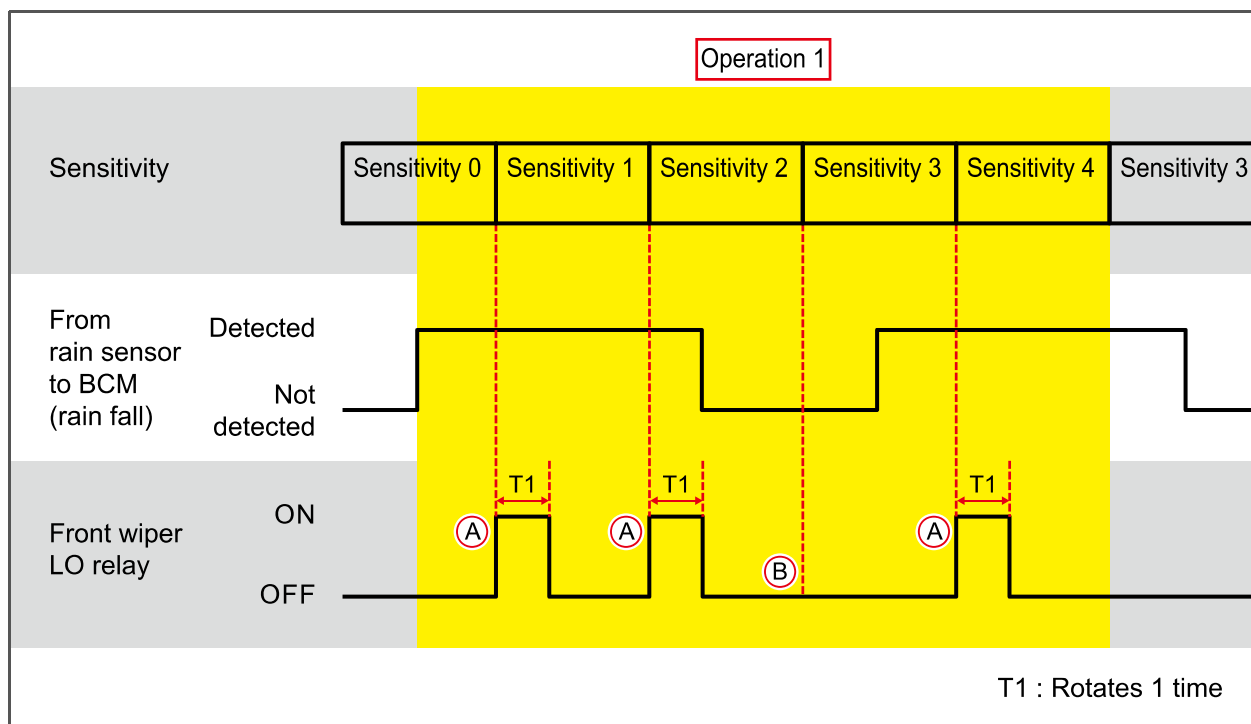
Operation 1

Sensitivity

Sensitivity 0
Sensitivity 1
Sensitivity 2
Sensitivity 3
Sensitivity 4
Sensitivity 3

From rain sensor to BCM (rain fall)

Detected

Not detected

Front wiper LO relay

ON

OFF

T1
T1
T1

A
A
B
A

T1 : Rotates 1 time